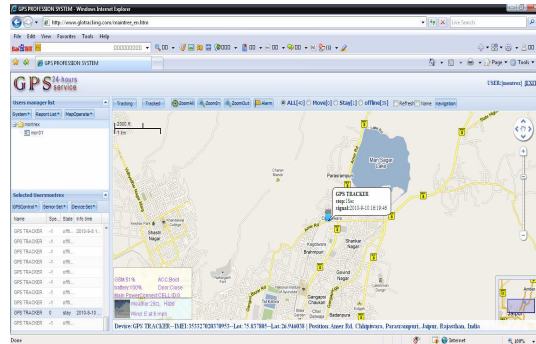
GPS PROFESSION SYSTEM - Windows Internet Explorer

http://www.gpstracking.com/mainttee_en.html

Live Search

File Edit View Favorites Tools Help

GPS PROFESSION SYSTEM

GPS 24-hours service

USER:[mainttee] [EXIT]

Users manager list

System Report List MapOperate

mainttee

Selected Users:mainttee

GPSControl Sensor Set Device Set

| Name | Spe... | State | Info time |
|---|---|---|---|
| GPS TRACKER | -1 | offli... | 2010-9-1 |
| GPS TRACKER | -1 | offli... | |
| GPS TRACKER | -1 | offli... | |
| GPS TRACKER | -1 | offli... | |
| GPS TRACKER | -1 | offli... | |
| GPS TRACKER | -1 | offli... | |
| GPS TRACKER | -1 | offli... | |
| GPS TRACKER | -1 | offli... | |
| GPS TRACKER | -1 | offli... | |
| GPS TRACKER | 0 | stay | 2010-9-10 |
| GPS TRACKER | -1 | offli... | |

Tracking Tracked ZoomAll ZoomIn ZoomOut Alarm ALL[] Move[0] Stay[1] offline[38] Refresh Name navigation

2000 ft
1 km

Man Sagar Lake

Parasrampura

GPS TRACKER
stop:15sc
signal:2010-9-10 16:19:48

Shastri Nagar

Kagdiwara

Brahmpuri

Shankar Nagar

Govind Nagar

Gangapol

Badanpura

GSM:51% ACC:Block
battery:100% Door:Close
Main Power:Opened CELL:ID:0
Weather:28C, Haze
Wind:E at 8 km/h

Device:GPS TRACKER—IMEI:353327020370953—Lat:75.837805—Lat:26.946038 | Position:Amer Rd, Chhipiwara, Parasrampuri, Jaipur, Rajasthan, India

Done

Internet

100%